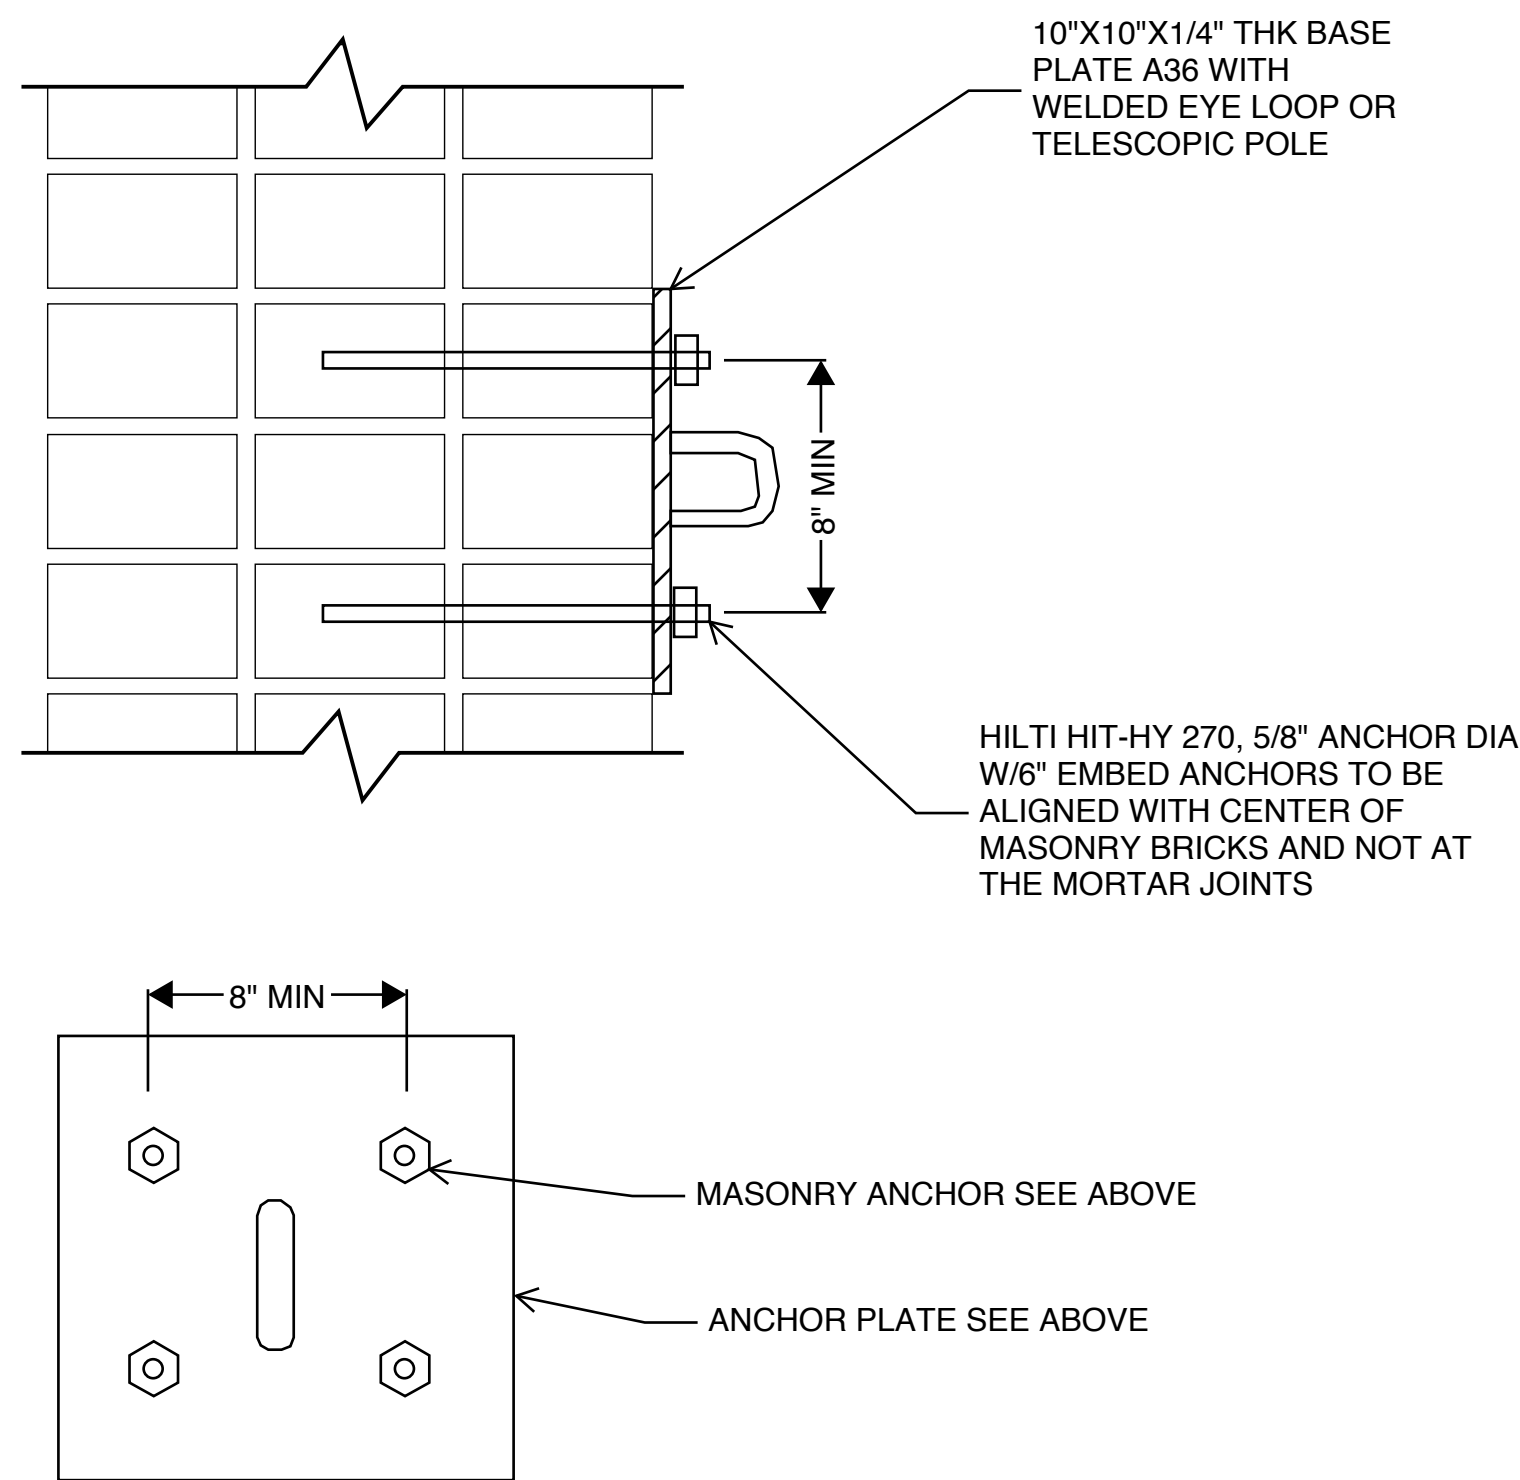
10"X10"X1/4" THK BASE PLATE A36 WITH WELDED EYE LOOP OR TELESCOPIC POLE

8" MIN

HILTI HIT-HY 270, 5/8" ANCHOR DIA W/6" EMBED ANCHORS TO BE ALIGNED WITH CENTER OF MASONRY BRICKS AND NOT AT THE MORTAR JOINTS

8" MIN

MASONRY ANCHOR SEE ABOVE

ANCHOR PLATE SEE ABOVE